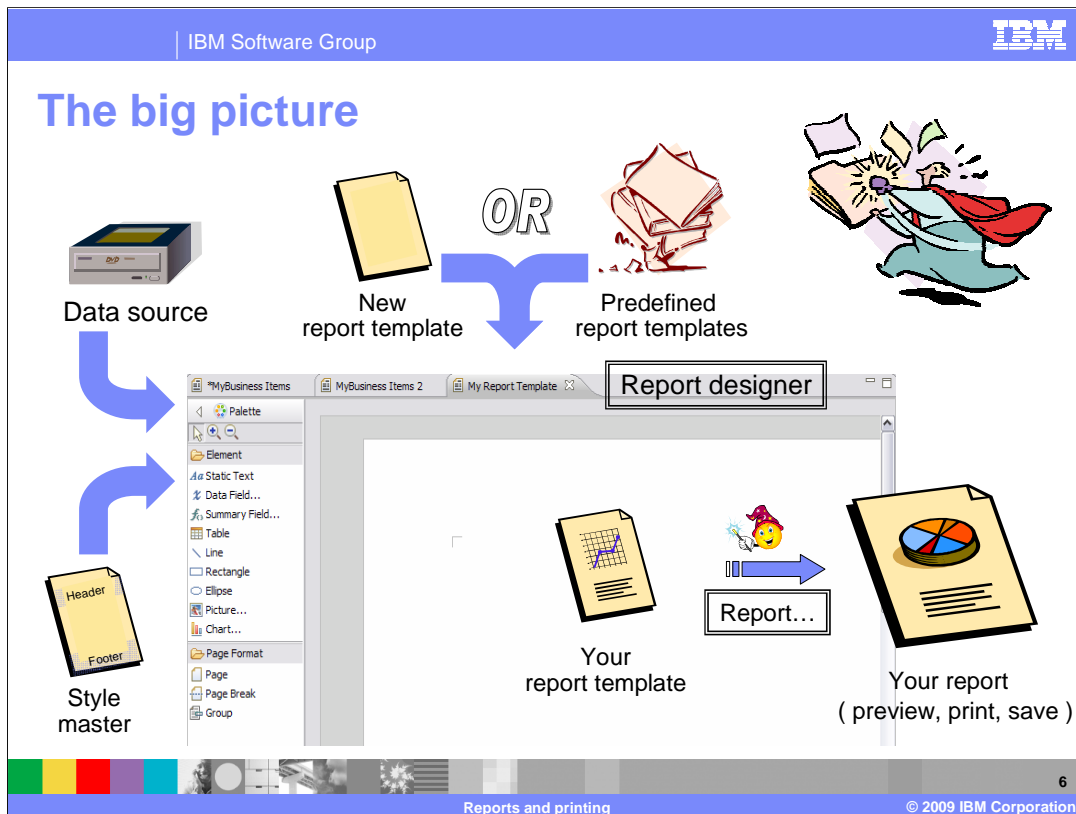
IBM Software Group

IBM

The big picture

OR

Data source

New report template

Predefined report templates

*MyBusiness Items | MyBusiness Items 2 | My Report Template

Report designer

Palette

Element

Static Text

Data Field...

Summary Field...

Table

Line

Rectangle

Ellipse

Picture...

Chart...

Page Format

Page

Page Break

Group

Header

Footer

Style master

Your report template

Report…

Your report ( preview, print, save )

6

Reports and printing

© 2009 IBM Corporation